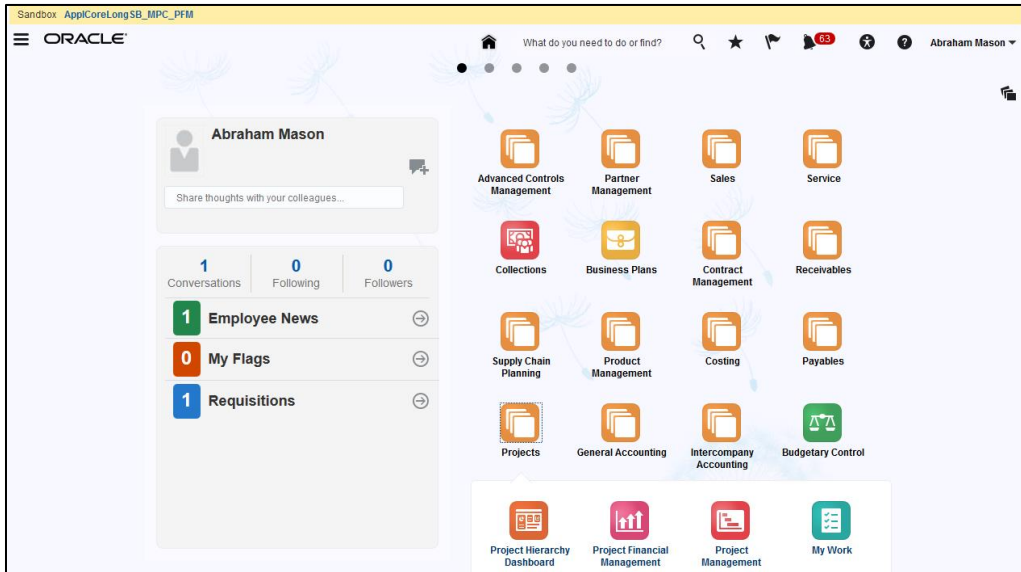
Sandbox ApplCoreLongSB_MPC_PFM

ORACLE

What do you need to do or find?

63

Abraham Mason

Abraham Mason

Share thoughts with your colleagues...

1
Conversations

0
Following

0
Followers

1 Employee News

0 My Flags

1 Requisitions

Advanced Controls Management

Partner Management

Sales

Service

Collections

Business Plans

Contract Management

Receivables

Supply Chain Planning

Product Management

Costing

Payables

Projects

General Accounting

Intercompany Accounting

Budgetary Control

Project Hierarchy Dashboard

Project Financial Management

Project Management

My Work